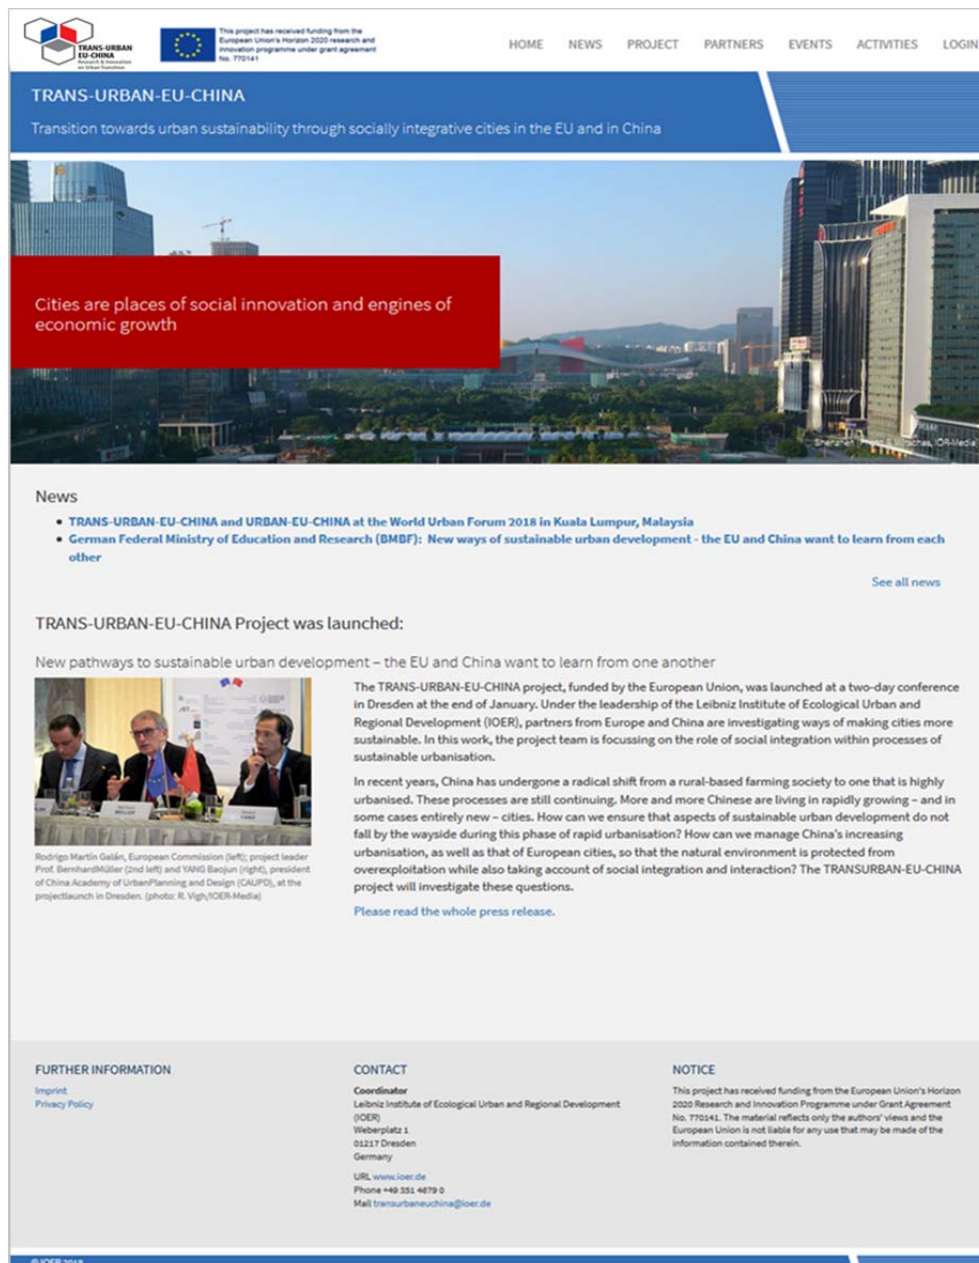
TRANS-URBAN EU-CHINA Research & Innovation on Urban Transition

This project has received funding from the European Union's Horizon 2020 research and innovation programme under grant agreement No. 770141

HOME NEWS PROJECT PARTNERS EVENTS ACTIVITIES LOGIN

TRANS-URBAN-EU-CHINA

Transition towards urban sustainability through socially integrative cities in the EU and in China

Cities are places of social innovation and engines of economic growth

Shenzhen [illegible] IÖR-Media

News

- TRANS-URBAN-EU-CHINA and URBAN-EU-CHINA at the World Urban Forum 2018 in Kuala Lumpur, Malaysia
- German Federal Ministry of Education and Research (BMBF): New ways of sustainable urban development - the EU and China want to learn from each other

See all news

TRANS-URBAN-EU-CHINA Project was launched:

New pathways to sustainable urban development – the EU and China want to learn from one another

Rodrigo Martín Galán, European Commission (left); project leader Prof. BernhardMüller (2nd left) and YANG Baojun (right), president of China Academy of UrbanPlanning and Design (CAUPD), at the projectlaunch in Dresden. (photo: R. Vigh/IOER-Media)

The TRANS-URBAN-EU-CHINA project, funded by the European Union, was launched at a two-day conference in Dresden at the end of January. Under the leadership of the Leibniz Institute of Ecological Urban and Regional Development (IOER), partners from Europe and China are investigating ways of making cities more sustainable. In this work, the project team is focussing on the role of social integration within processes of sustainable urbanisation.

In recent years, China has undergone a radical shift from a rural-based farming society to one that is highly urbanised. These processes are still continuing. More and more Chinese are living in rapidly growing – and in some cases entirely new – cities. How can we ensure that aspects of sustainable urban development do not fall by the wayside during this phase of rapid urbanisation? How can we manage China's increasing urbanisation, as well as that of European cities, so that the natural environment is protected from overexploitation while also taking account of social integration and interaction? The TRANSURBAN-EU-CHINA project will investigate these questions.

Please read the whole press release.

FURTHER INFORMATION
Imprint
Privacy Policy

CONTACT
Coordinator
Leibniz Institute of Ecological Urban and Regional Development (IOER)
Weberplatz 1
01217 Dresden
Germany
URL www.ioer.de
Phone +49 351 4679 0
Mail transurbaneuchina@ioer.de

NOTICE
This project has received funding from the European Union's Horizon 2020 Research and Innovation Programme under Grant Agreement No. 770141. The material reflects only the authors' views and the European Union is not liable for any use that may be made of the information contained therein.

© IOER 2018